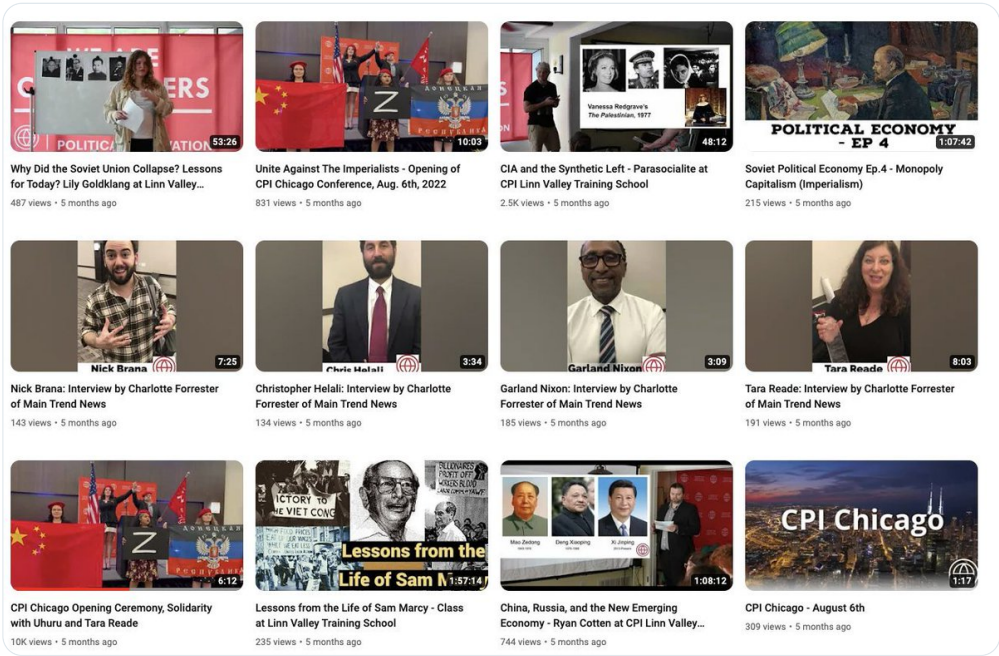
WE ARE
ERS
POLITICAL
ATION
53:26
Why Did the Soviet Union Collapse? Lessons for Today? Lily Goldklang at Linn Valley...
487 views • 5 months ago

Z
10:03
Unite Against The Imperialists - Opening of CPI Chicago Conference, Aug. 6th, 2022
831 views • 5 months ago

Vanessa Redgrave's The Palestinian, 1977
48:12
CIA and the Synthetic Left - Parasocialite at CPI Linn Valley Training School
2.5K views • 5 months ago

POLITICAL ECONOMY - EP 4
1:07:42
Soviet Political Economy Ep.4 - Monopoly Capitalism (Imperialism)
215 views • 5 months ago

Nick Brana
7:25
Nick Brana: Interview by Charlotte Forrester of Main Trend News
143 views • 5 months ago

Chris Helali
3:34
Christopher Helali: Interview by Charlotte Forrester of Main Trend News
134 views • 5 months ago

Garland Nixon
3:09
Garland Nixon: Interview by Charlotte Forrester of Main Trend News
185 views • 5 months ago

Tara Reade
8:03
Tara Reade: Interview by Charlotte Forrester of Main Trend News
191 views • 5 months ago

Z
6:12
CPI Chicago Opening Ceremony, Solidarity with Uhuru and Tara Reade
10K views • 5 months ago

ICTORY TO THE VIET CONG
Lessons from the Life of Sam M
1:57:14
Lessons from the Life of Sam Marcy - Class at Linn Valley Training School
235 views • 5 months ago

Mao Zedong
Deng Xiaoping
Xi Jinping
1:08:12
China, Russia, and the New Emerging Economy - Ryan Cotten at CPI Linn Valley...
744 views • 5 months ago

CPI Chicago
1:17
CPI Chicago - August 6th
309 views • 5 months ago